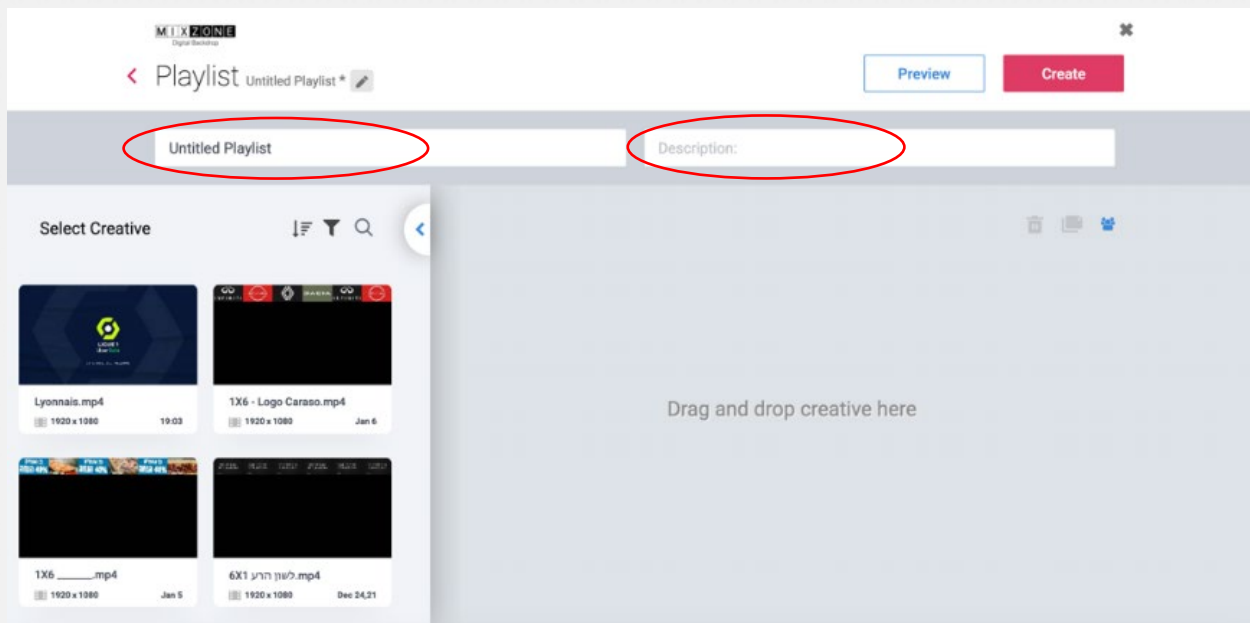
MIXZONE
Digital Backdrop

‹ Playlist Untitled Playlist *

Preview
Create

Untitled Playlist
Description:

Select Creative

LIGUE 1
Uber Eats

Lyonnais.mp4
1920 x 1080 19:03

1X6 - Logo Caraso.mp4
1920 x 1080 Jan 6

1X6 \_\_\_\_\_\_.mp4
1920 x 1080 Jan 5

6X1 לשון הרע.mp4
1920 x 1080 Dec 24,21

Drag and drop creative here